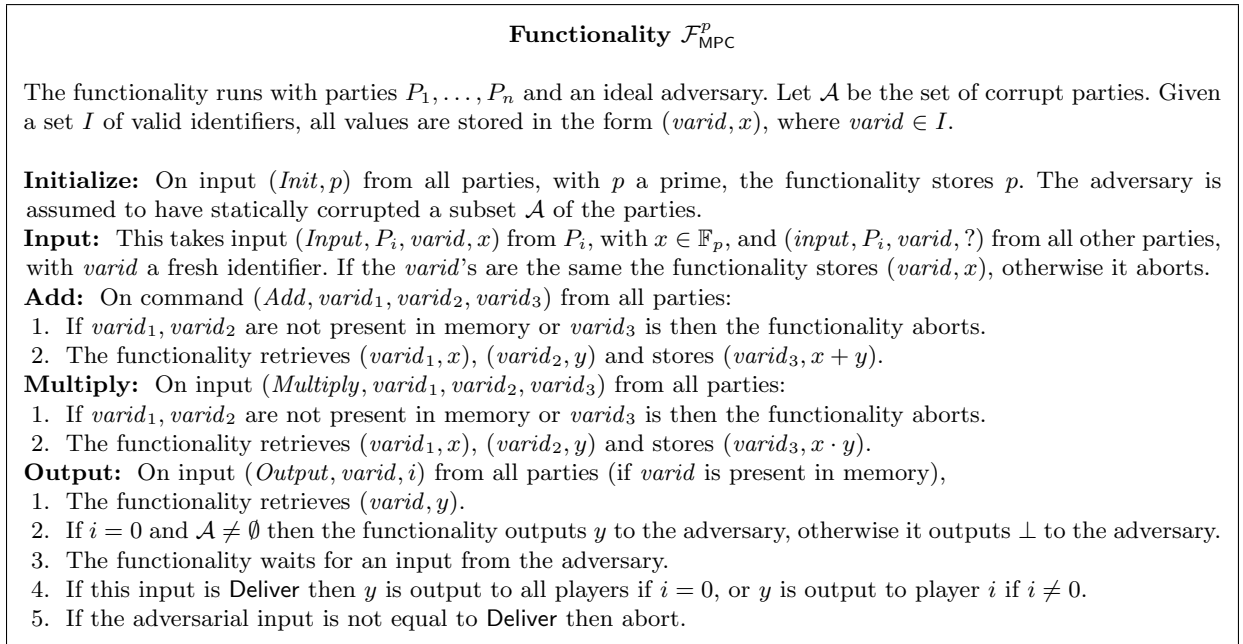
**Functionality $\mathcal{F}_{\mathsf{MPC}}^{p}$**

The functionality runs with parties $P_1, \ldots, P_n$ and an ideal adversary. Let $\mathcal{A}$ be the set of corrupt parties. Given a set $I$ of valid identifiers, all values are stored in the form $(varid, x)$, where $varid \in I$.

**Initialize:** On input $(Init, p)$ from all parties, with $p$ a prime, the functionality stores $p$. The adversary is assumed to have statically corrupted a subset $\mathcal{A}$ of the parties.
**Input:** This takes input $(Input, P_i, varid, x)$ from $P_i$, with $x \in \mathbb{F}_p$, and $(input, P_i, varid, ?)$ from all other parties, with $varid$ a fresh identifier. If the $varid$'s are the same the functionality stores $(varid, x)$, otherwise it aborts.
**Add:** On command $(Add, varid_1, varid_2, varid_3)$ from all parties:
1. If $varid_1, varid_2$ are not present in memory or $varid_3$ is then the functionality aborts.
2. The functionality retrieves $(varid_1, x)$, $(varid_2, y)$ and stores $(varid_3, x + y)$.
**Multiply:** On input $(Multiply, varid_1, varid_2, varid_3)$ from all parties:
1. If $varid_1, varid_2$ are not present in memory or $varid_3$ is then the functionality aborts.
2. The functionality retrieves $(varid_1, x)$, $(varid_2, y)$ and stores $(varid_3, x \cdot y)$.
**Output:** On input $(Output, varid, i)$ from all parties (if $varid$ is present in memory),
1. The functionality retrieves $(varid, y)$.
2. If $i = 0$ and $\mathcal{A} \neq \emptyset$ then the functionality outputs $y$ to the adversary, otherwise it outputs $\perp$ to the adversary.
3. The functionality waits for an input from the adversary.
4. If this input is Deliver then $y$ is output to all players if $i = 0$, or $y$ is output to player $i$ if $i \neq 0$.
5. If the adversarial input is not equal to Deliver then abort.